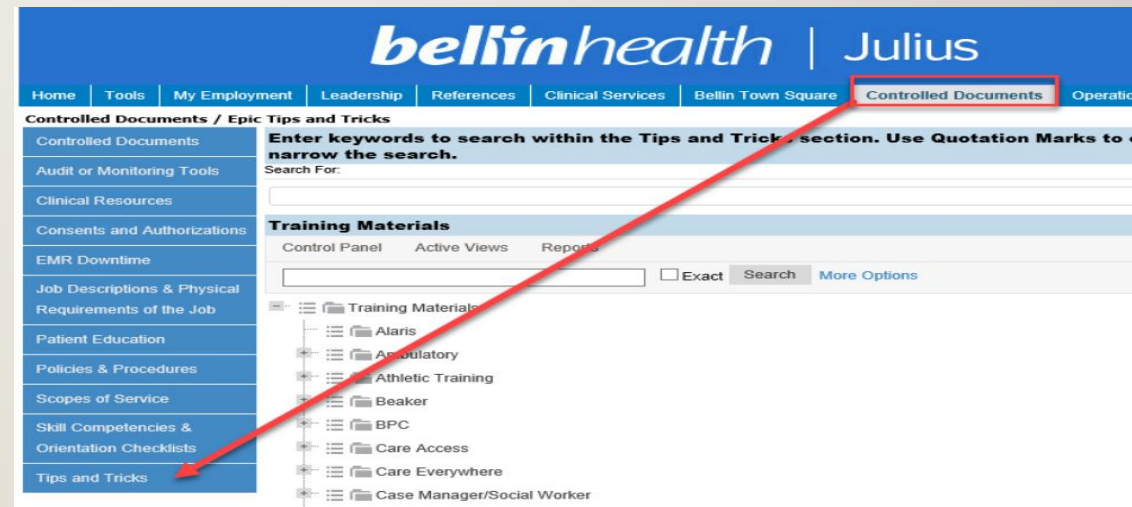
bellinhealth | Julius

Home | Tools | My Employment | Leadership | References | Clinical Services | Bellin Town Square | Controlled Documents | Operatio

Controlled Documents / Epic Tips and Tricks

Controlled Documents
Audit or Monitoring Tools
Clinical Resources
Consents and Authorizations
EMR Downtime
Job Descriptions & Physical Requirements of the Job
Patient Education
Policies & Procedures
Scopes of Service
Skill Competencies & Orientation Checklists
Tips and Tricks

Enter keywords to search within the Tips and Tricks section. Use Quotation Marks to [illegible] narrow the search.
Search For:

Training Materials
Control Panel Active Views Reports

Exact Search More Options

Training Materials
Alaris
Ambulatory
Athletic Training
Beaker
BPC
Care Access
Care Everywhere
Case Manager/Social Worker